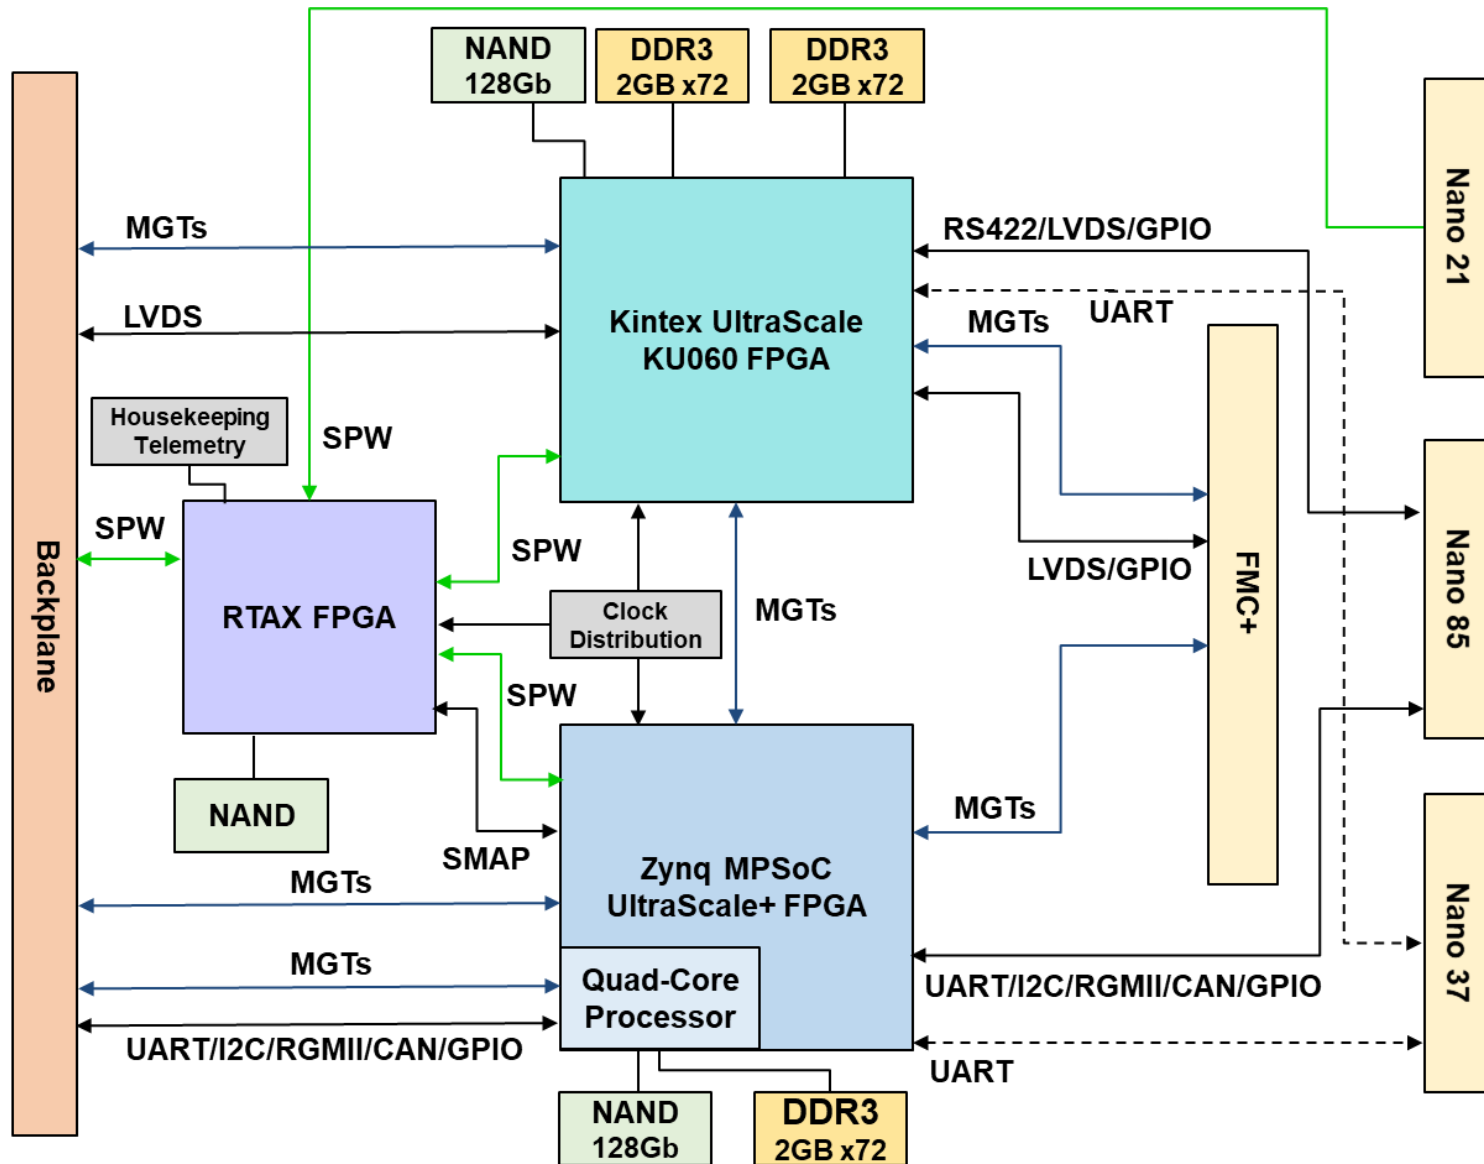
NAND 128Gb

DDR3 2GB x72

DDR3 2GB x72

Nano 21

MGTs

RS422/LVDS/GPIO

LVDS

UART

MGTs

Kintex UltraScale KU060 FPGA

Housekeeping Telemetry

SPW

SPW

SPW

Backplane

RTAX FPGA

Clock Distribution

MGTs

LVDS/GPIO

FMC+

Nano 85

SPW

NAND

MGTs

SMAP

Zynq MPSoC UltraScale+ FPGA

MGTs

Nano 37

MGTs

Quad-Core Processor

UART/I2C/RGMII/CAN/GPIO

UART/I2C/RGMII/CAN/GPIO

UART

NAND 128Gb

DDR3 2GB x72